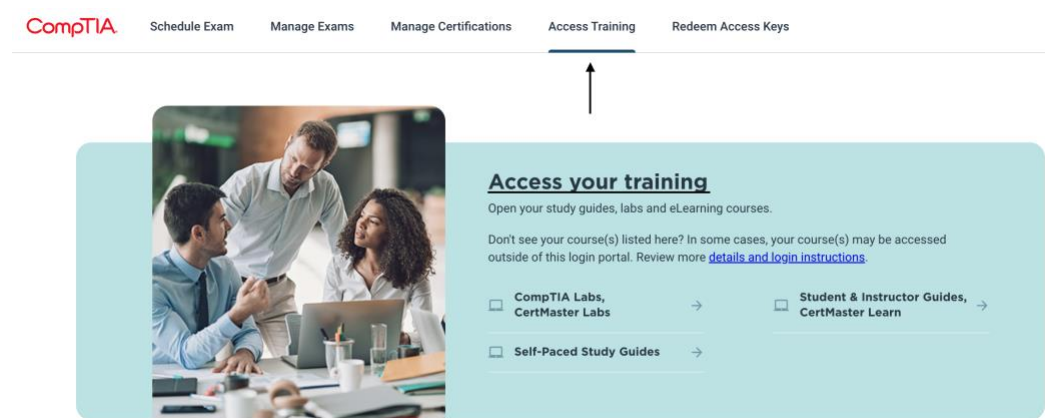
CompTIA. Schedule Exam Manage Exams Manage Certifications Access Training Redeem Access Keys

Access your training

Open your study guides, labs and eLearning courses.

Don't see your course(s) listed here? In some cases, your course(s) may be accessed outside of this login portal. Review more details and login instructions.

CompTIA Labs, CertMaster Labs →

Student & Instructor Guides, CertMaster Learn →

Self-Paced Study Guides →